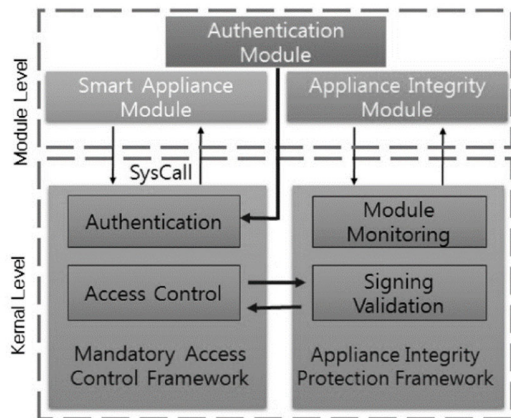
Module Level

Authentication Module

Smart Appliance Module

Appliance Integrity Module

SysCall

Kernal Level

Authentication

Access Control

Mandatory Access Control Framework

Module Monitoring

Signing Validation

Appliance Integrity Protection Framework